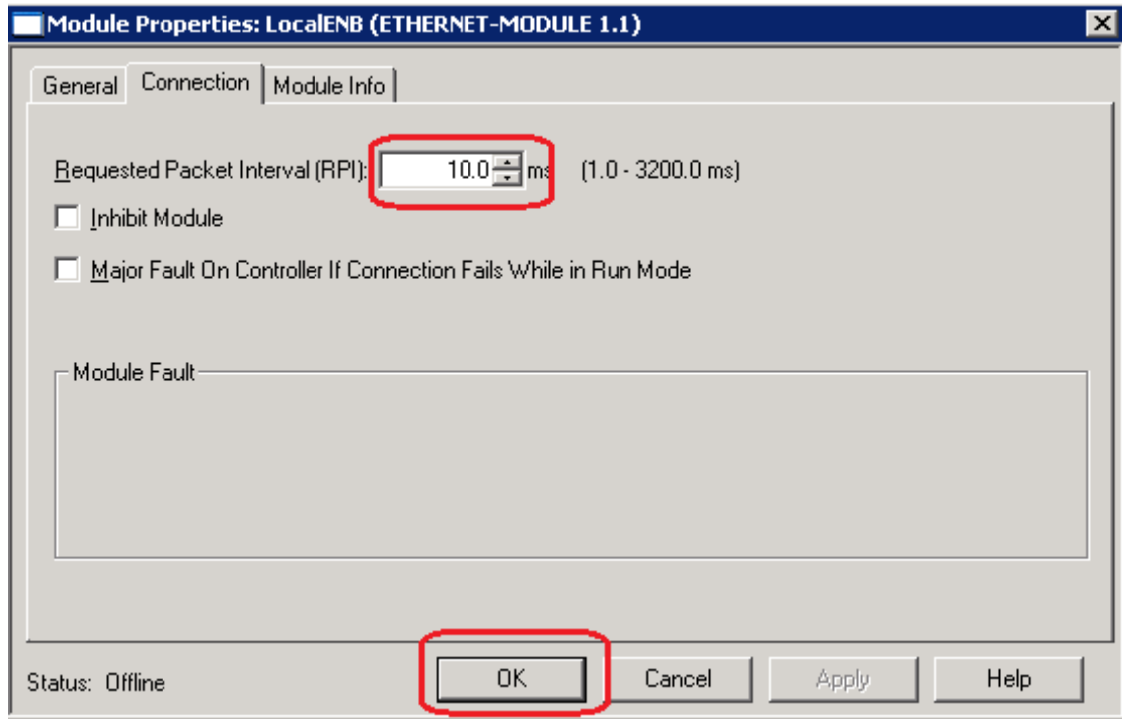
Module Properties: LocalENB (ETHERNET-MODULE 1.1)

General | Connection | Module Info

Requested Packet Interval (RPI): 10.0 ms (1.0 - 3200.0 ms)

Inhibit Module

Major Fault On Controller If Connection Fails While in Run Mode

Module Fault

Status: Offline

OK | Cancel | Apply | Help